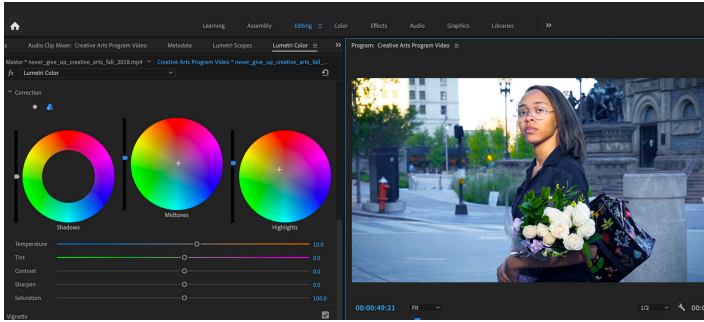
Learning Assembly Editing Color Effects Audio Graphics Libraries »

Audio Clip Mixer: Creative Arts Program Video Metadata Lumetri Scopes Lumetri Color ≡ »

Program: Creative Arts Program Video ≡

Master * never_give_up_creative_arts_fall_2018.mp4 ▾ Creative Arts Program Video * never_give_up_creative_arts_fall_...

fx Lumetri Color

Correction

Shadows

Midtones

Highlights

Temperature 10.0

Tint 0.0

Contrast 0.0

Sharpen 0.0

Saturation 100.0

Vignette

00:00:49:21

Fit

1/2